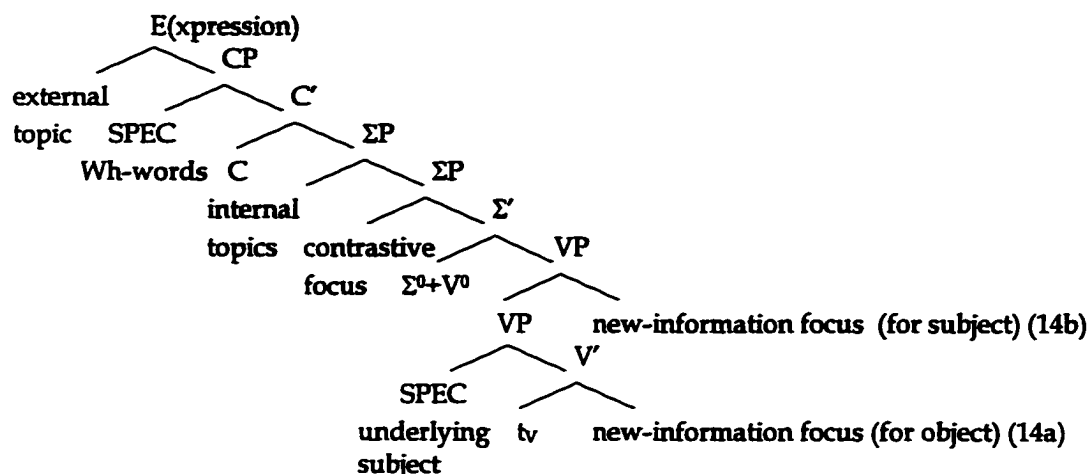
E(xpression)

CP

external topic

C'

SPEC Wh-words

ΣP

C

ΣP

internal topics

Σ'

contrastive focus

VP

$\Sigma^0+V^0$

VP

new-information focus (for subject) (14b)

SPEC underlying subject

V'

$t_V$

new-information focus (for object) (14a)